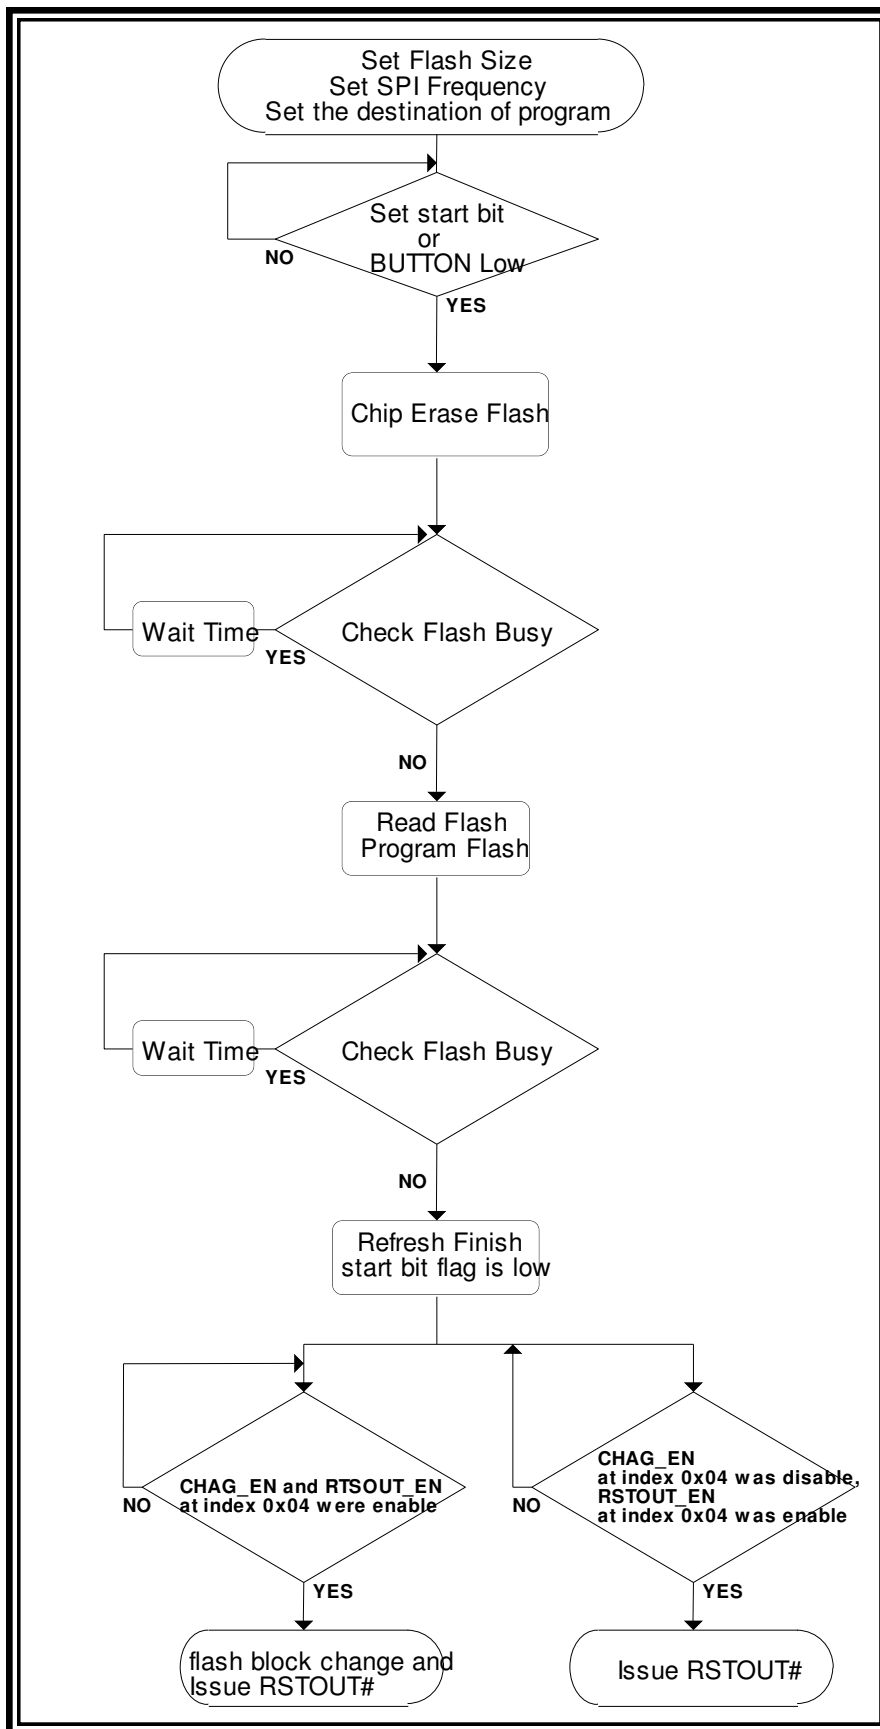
Set Flash Size
Set SPI Frequency
Set the destination of program

Set start bit
or
BUTTON Low

NO

YES

Chip Erase Flash

Wait Time

Check Flash Busy

YES

NO

Read Flash
Program Flash

Wait Time

Check Flash Busy

YES

NO

Refresh Finish
start bit flag is low

CHAG_EN and RTSOUT_EN
at index 0x04 were enable

NO

CHAG_EN
at index 0x04 was disable,
RSTOUT_EN
at index 0x04 was enable

NO

YES

YES

flash block change and
Issue RSTOUT#

Issue RSTOUT#